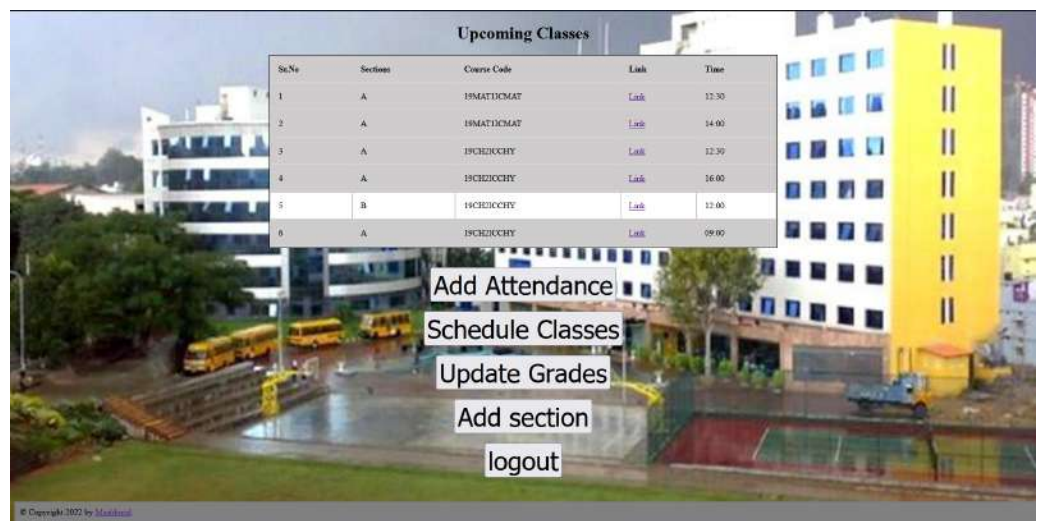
Upcoming Classes

| Sr.No | Sections | Course Code | Link | Time |
|---|---|---|---|---|
| 1 | A | 19MAT11CMAT | Link | 12:30 |
| 2 | A | 19MAT11CMAT | Link | 14:00 |
| 3 | A | 19CH21CCHY | Link | 12:30 |
| 4 | A | 19CH21CCHY | Link | 16:00 |
| 5 | B | 19CH21CCHY | Link | 12:00 |
| 6 | A | 19CH21CCHY | Link | 09:00 |

Add Attendance

Schedule Classes

Update Grades

Add section

logout

© Copyright 2022 by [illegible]